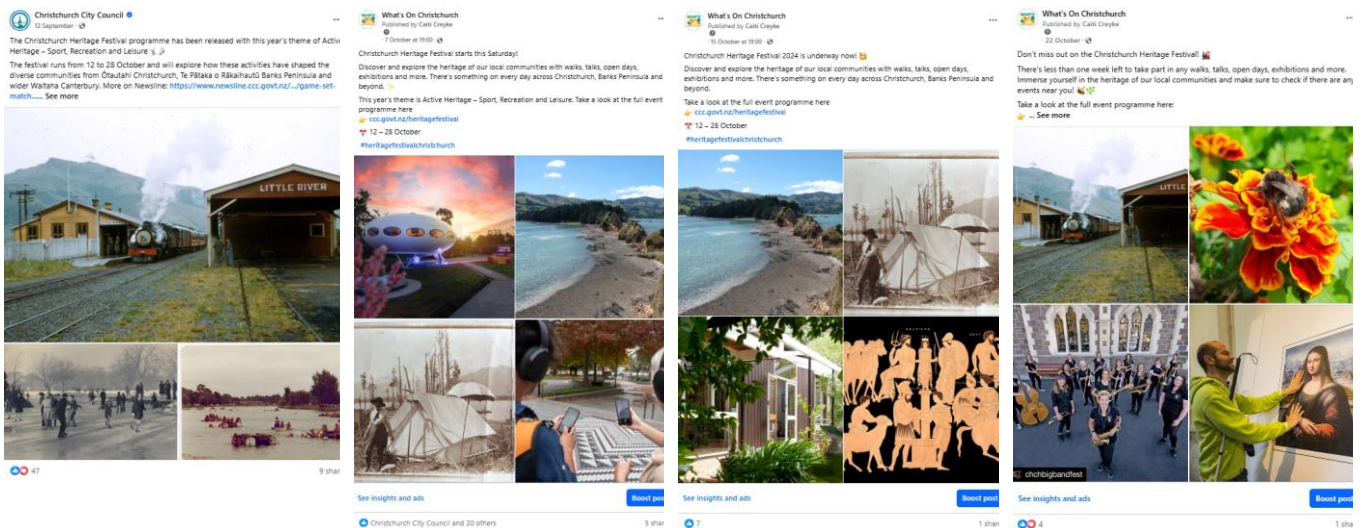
Christchurch City Council
12 September ·

The Christchurch Heritage Festival programme has been released with this year's theme of Activ Heritage – Sport, Recreation and Leisure

The festival runs from 12 to 28 October and will explore how these activities have shaped the diverse communities from Ōtautahi Christchurch, Te Pātaka o Rākaihautū Banks Peninsula and wider Waitaha Canterbury. More on Newsline: https://www.newsline.ccc.govt.nz/.../game-set-match..... See more

LITTLE RIVER

47
9 shar

What's On Christchurch
Published by Caiti Creyke
7 October at 19:00 ·

Christchurch Heritage Festival starts this Saturday!

Discover and explore the heritage of our local communities with walks, talks, open days, exhibitions and more. There's something on every day across Christchurch, Banks Peninsula and beyond.

This year's theme is Active Heritage – Sport, Recreation and Leisure. Take a look at the full event programme here
ccc.govt.nz/heritagefestival
12 – 28 October
#heritagefestivalchristchurch

See insights and ads
Boost pos

Christchurch City Council and 20 others
5 shar

What's On Christchurch
Published by Caiti Creyke
15 October at 19:00 ·

Christchurch Heritage Festival 2024 is underway now!

Discover and explore the heritage of our local communities with walks, talks, open days, exhibitions and more. There's something on every day across Christchurch, Banks Peninsula and beyond.

Take a look at the full event programme here
ccc.govt.nz/heritagefestival
12 – 28 October
#heritagefestivalchristchurch

See insights and ads
Boost post

7
1 shar

What's On Christchurch
Published by Caiti Creyke
22 October ·

Don't miss out on the Christchurch Heritage Festival!

There's less than one week left to take part in any walks, talks, open days, exhibitions and more. Immerse yourself in the heritage of our local communities and make sure to check if there are any events near you!

Take a look at the full event programme here:
... See more

chchbigbandfest

See insights and ads
Boost post

4
1 sha